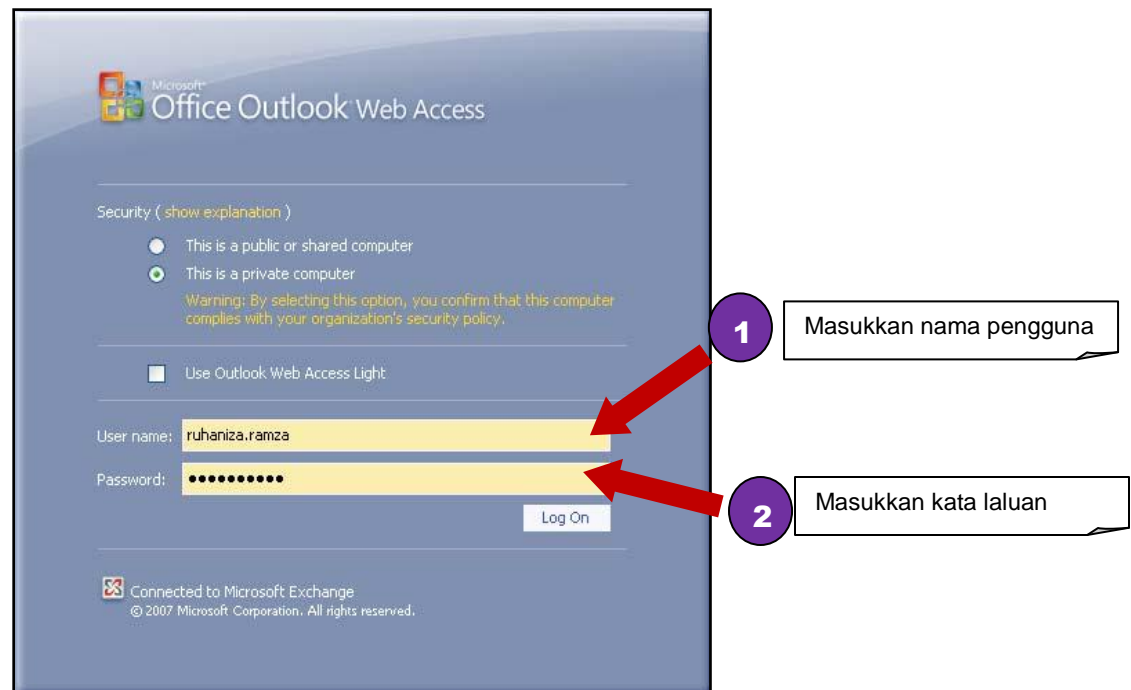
Microsoft® Office Outlook Web Access

Security ( show explanation )

This is a public or shared computer

This is a private computer

Warning: By selecting this option, you confirm that this computer complies with your organization's security policy.

Use Outlook Web Access Light

User name: ruhaniza.ramza

Password: ●●●●●●●●●●●

Log On

Connected to Microsoft Exchange
© 2007 Microsoft Corporation. All rights reserved.

1 Masukkan nama pengguna

2 Masukkan kata laluan